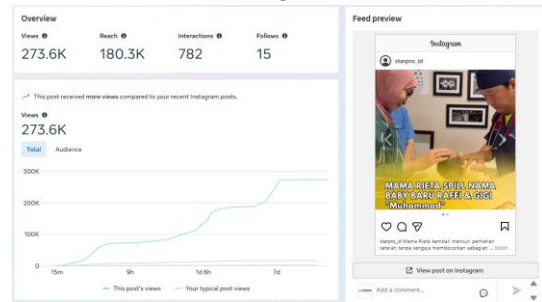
Overview

Views
273.6K

Reach
180.3K

Interactions
782

Follows
15

This post received more views compared to your recent Instagram posts.

Views
273.6K

Total
Audience

300K
200K
100K
0

15m
9h
1d 6h
7d

This post's views
Your typical post views

Feed preview

Instagram

starpro_id

MAMA RIETA SPILL NAMA BABY BARU RAFFI & GIGI "Muhammad"

starpro_id Mama Rieta kembali mencuri perhatian setelah tanpa sengaja membocorkan sebagian ... more

View post on Instagram

Add a comment...